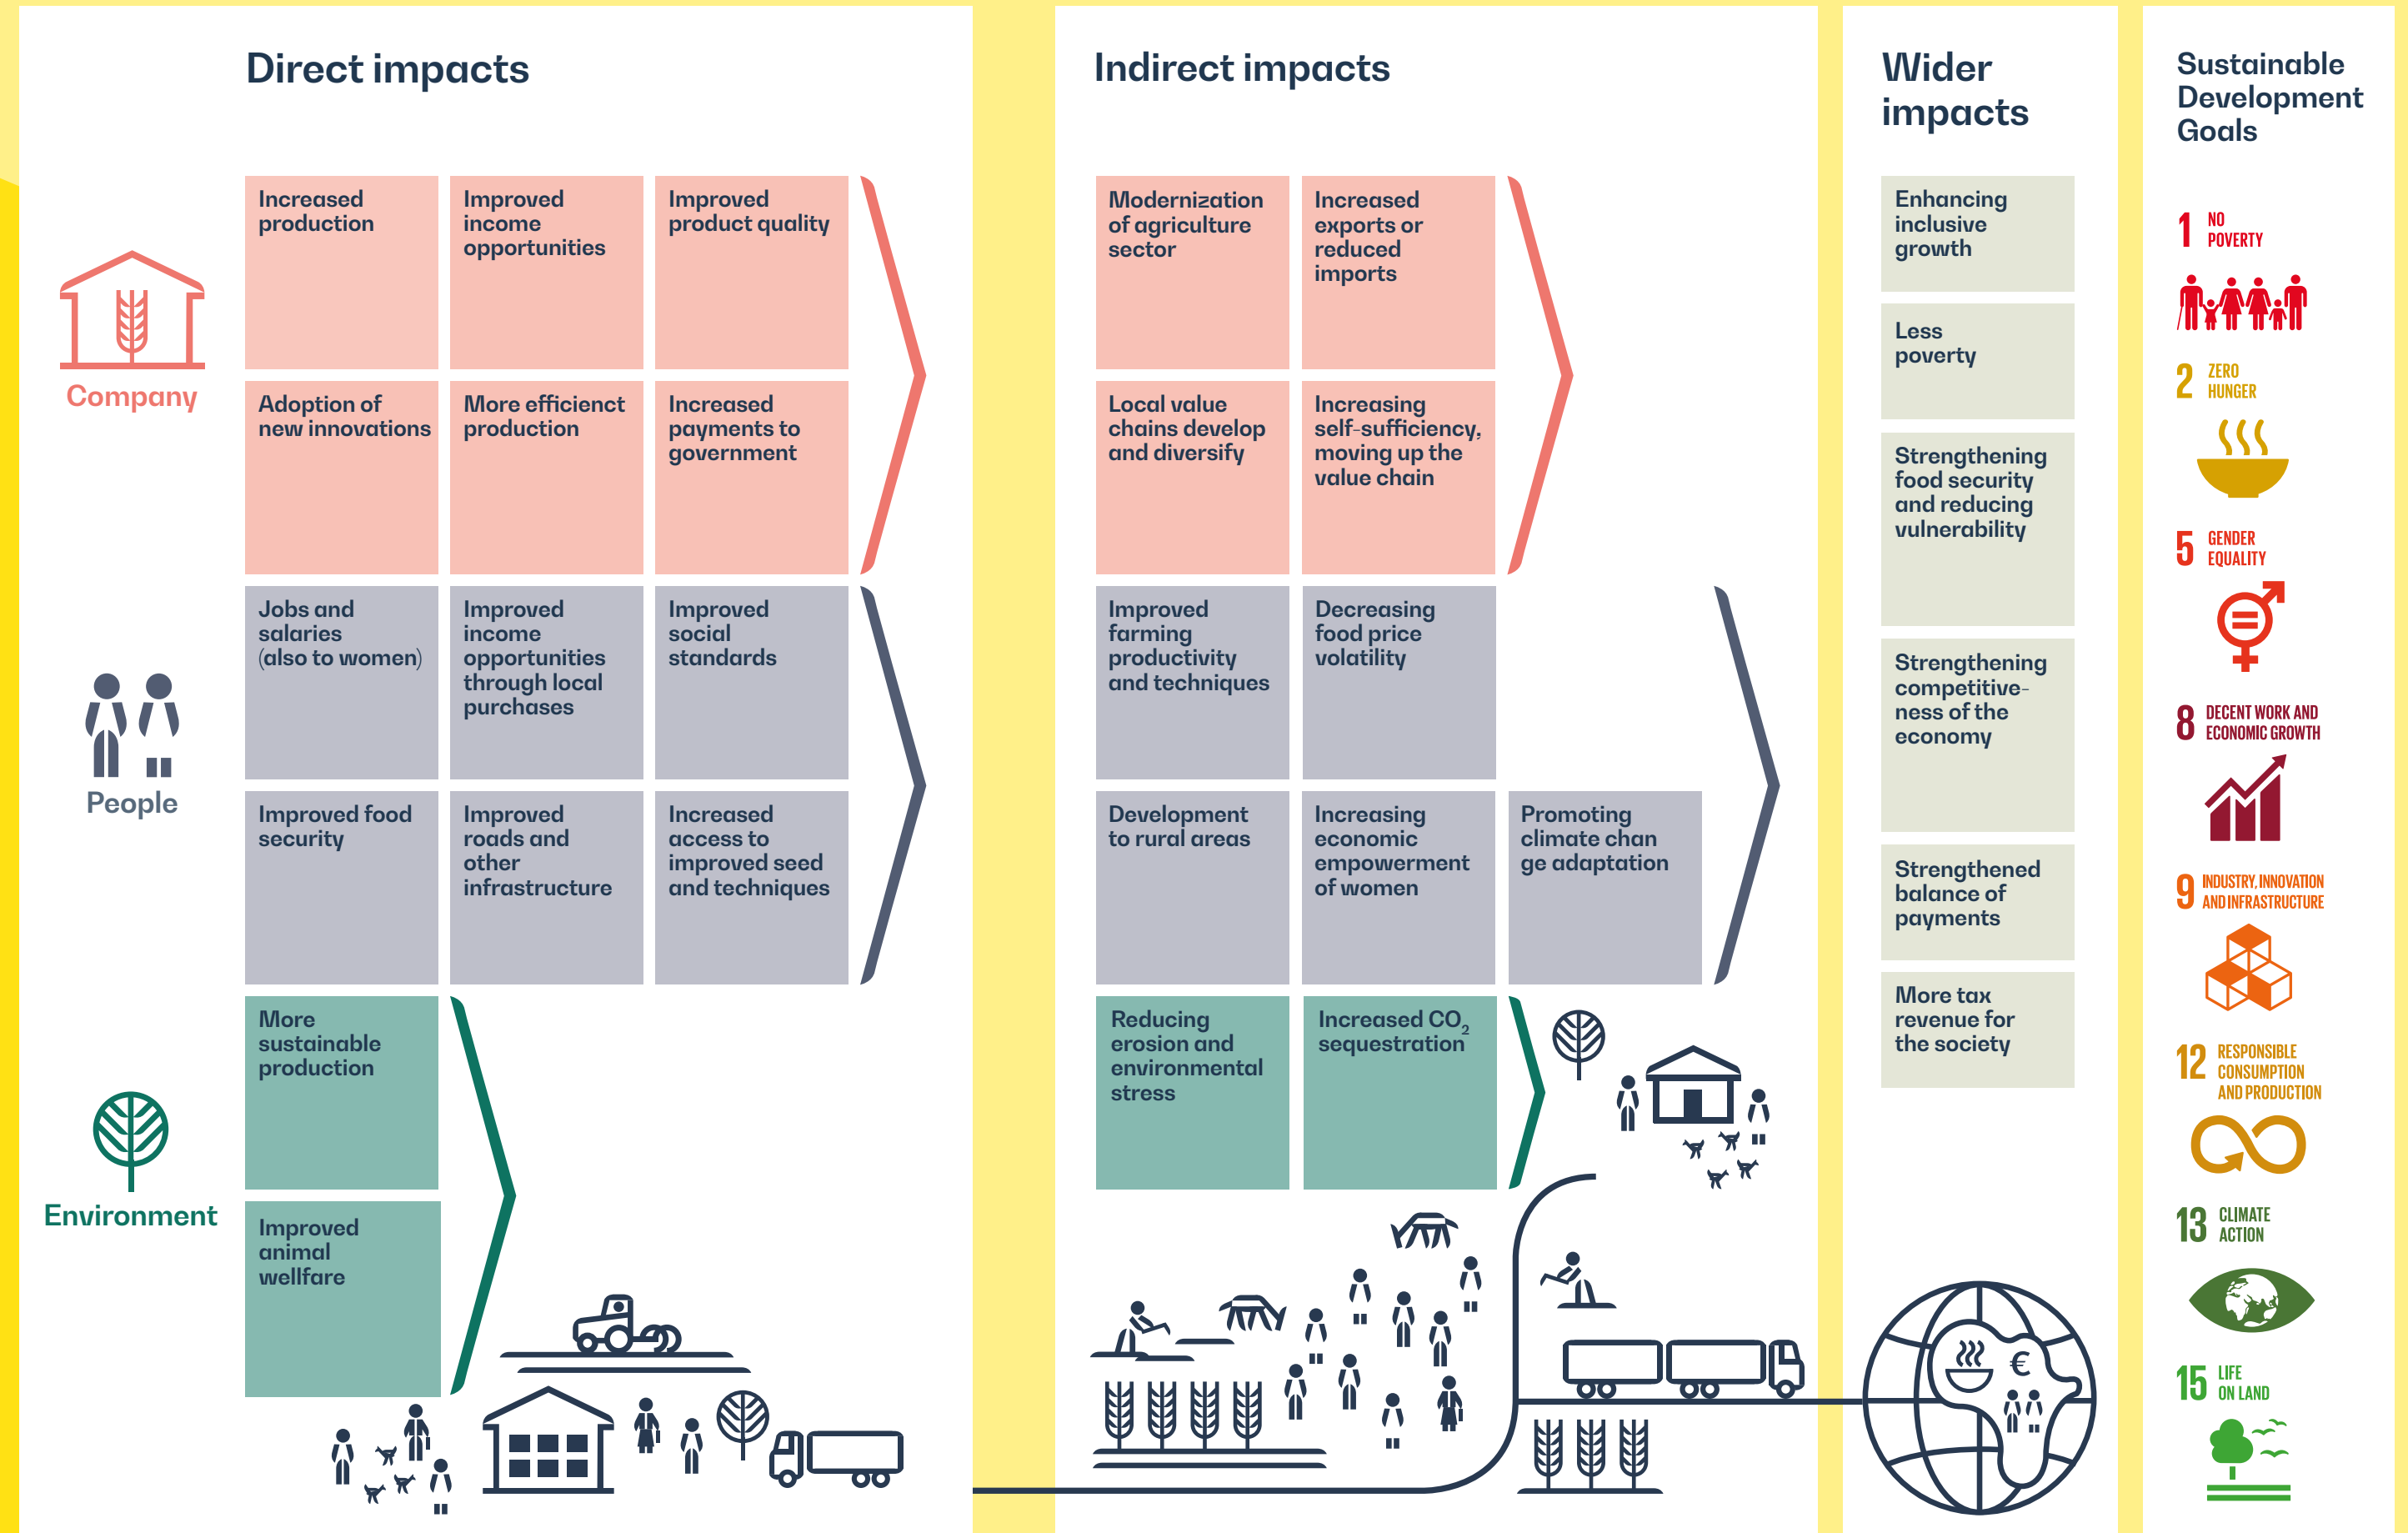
Direct impacts

Company

Increased production

Improved income opportunities

Improved product quality

Adoption of new innovations

More efficienct production

Increased payments to government

People

Jobs and salaries (also to women)

Improved income opportunities through local purchases

Improved social standards

Improved food security

Improved roads and other infrastructure

Increased access to improved seed and techniques

Environment

More sustainable production

Improved animal wellfare

Indirect impacts

Modernization of agriculture sector

Increased exports or reduced imports

Local value chains develop and diversify

Increasing self-sufficiency, moving up the value chain

Improved farming productivity and techniques

Decreasing food price volatility

Development to rural areas

Increasing economic empowerment of women

Promoting climate chan ge adaptation

Reducing erosion and environmental stress

Increased $CO_2$ sequestration

Wider impacts

Enhancing inclusive growth

Less poverty

Strengthening food security and reducing vulnerability

Strengthening competitive-ness of the economy

Strengthened balance of payments

More tax revenue for the society

€

Sustainable Development Goals

1 NO POVERTY

2 ZERO HUNGER

5 GENDER EQUALITY

8 DECENT WORK AND ECONOMIC GROWTH

9 INDUSTRY, INNOVATION AND INFRASTRUCTURE

12 RESPONSIBLE CONSUMPTION AND PRODUCTION

13 CLIMATE ACTION

15 LIFE ON LAND